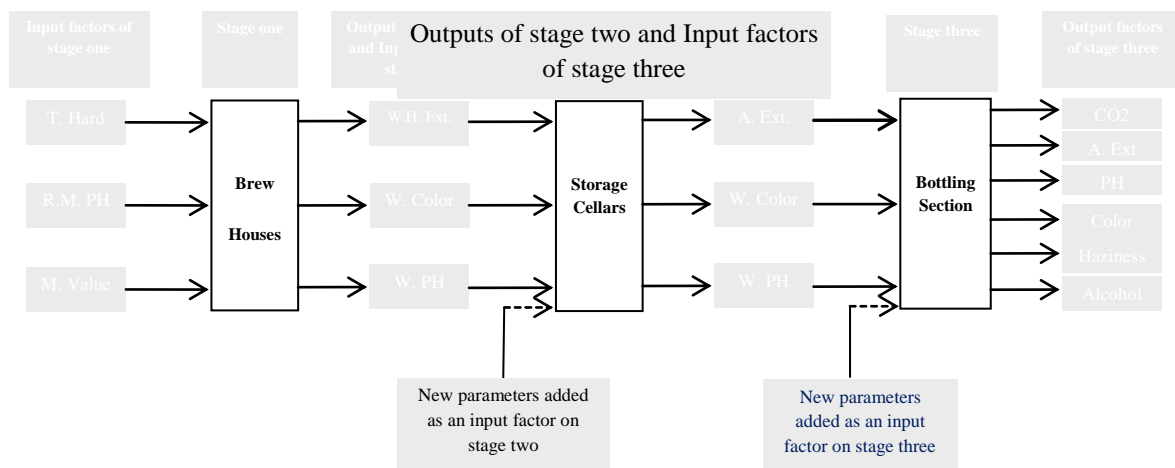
Input factors of stage one

Stage one

Output and Inp st

Outputs of stage two and Input factors of stage three

Stage three

Output factors of stage three

T. Hard

R.M. PH

M. Value

Brew Houses

W.H. Ext.

W. Color

W. PH

Storage Cellars

A. Ext.

W. Color

W. PH

Bottling Section

CO2

A. Ext

PH

Color

Haziness

Alcohol

New parameters added as an input factor on stage two

New parameters added as an input factor on stage three